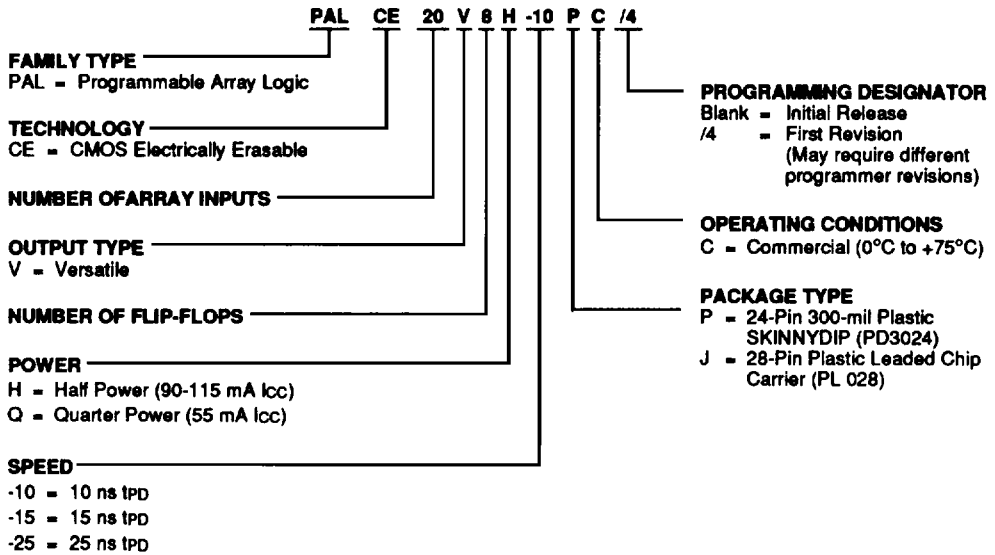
PAL CE 20 V 8 H -10 P C /4

FAMILY TYPE
PAL = Programmable Array Logic

TECHNOLOGY
CE = CMOS Electrically Erasable

NUMBER OFARRAY INPUTS

OUTPUT TYPE
V = Versatile

NUMBER OF FLIP-FLOPS

POWER
H = Half Power (90-115 mA Icc)
Q = Quarter Power (55 mA Icc)

SPEED
-10 = 10 ns $t_{PD}$
-15 = 15 ns $t_{PD}$
-25 = 25 ns $t_{PD}$

PROGRAMMING DESIGNATOR
Blank = Initial Release
/4 = First Revision (May require different programmer revisions)

OPERATING CONDITIONS
C = Commercial (0°C to +75°C)

PACKAGE TYPE
P = 24-Pin 300-mil Plastic SKINNYDIP (PD3024)
J = 28-Pin Plastic Leaded Chip Carrier (PL 028)